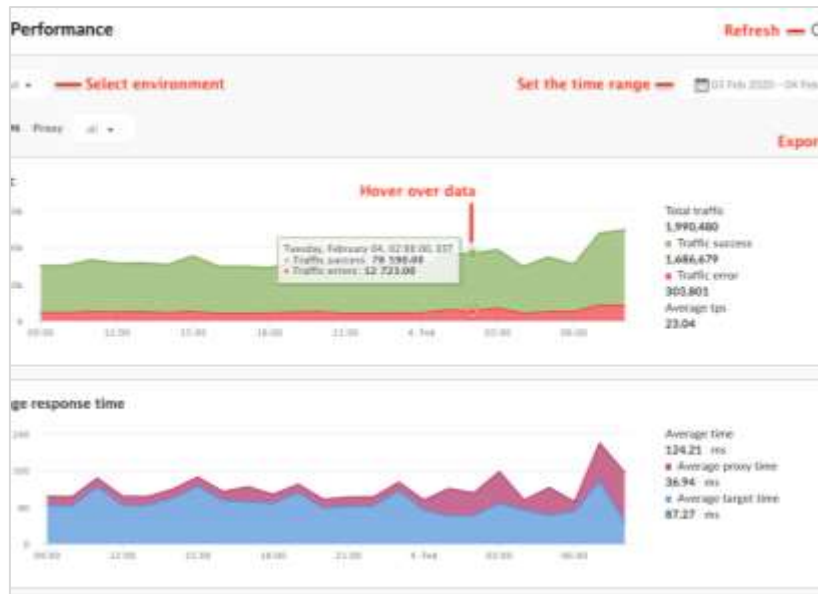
Performance

Refresh

Select environment

Set the time range

03 Feb 2020 - 04 Feb

Proxy all

Expor

Hover over data

Tuesday, February 04, 02:00:00, EST
Traffic success: 78 598.00
Traffic errors: 12 723.00

09:00 12:00 15:00 18:00 21:00 4. Feb 03:00 06:00

Total traffic
1,990,480
Traffic success
1,686,679
Traffic error
303,801
Average tps
23.04

ge response time

150
100
50
0

09:00 12:00 15:00 18:00 21:00 4. Feb 03:00 06:00

Average time
124.21 ms
Average proxy time
36.94 ms
Average target time
87.27 ms